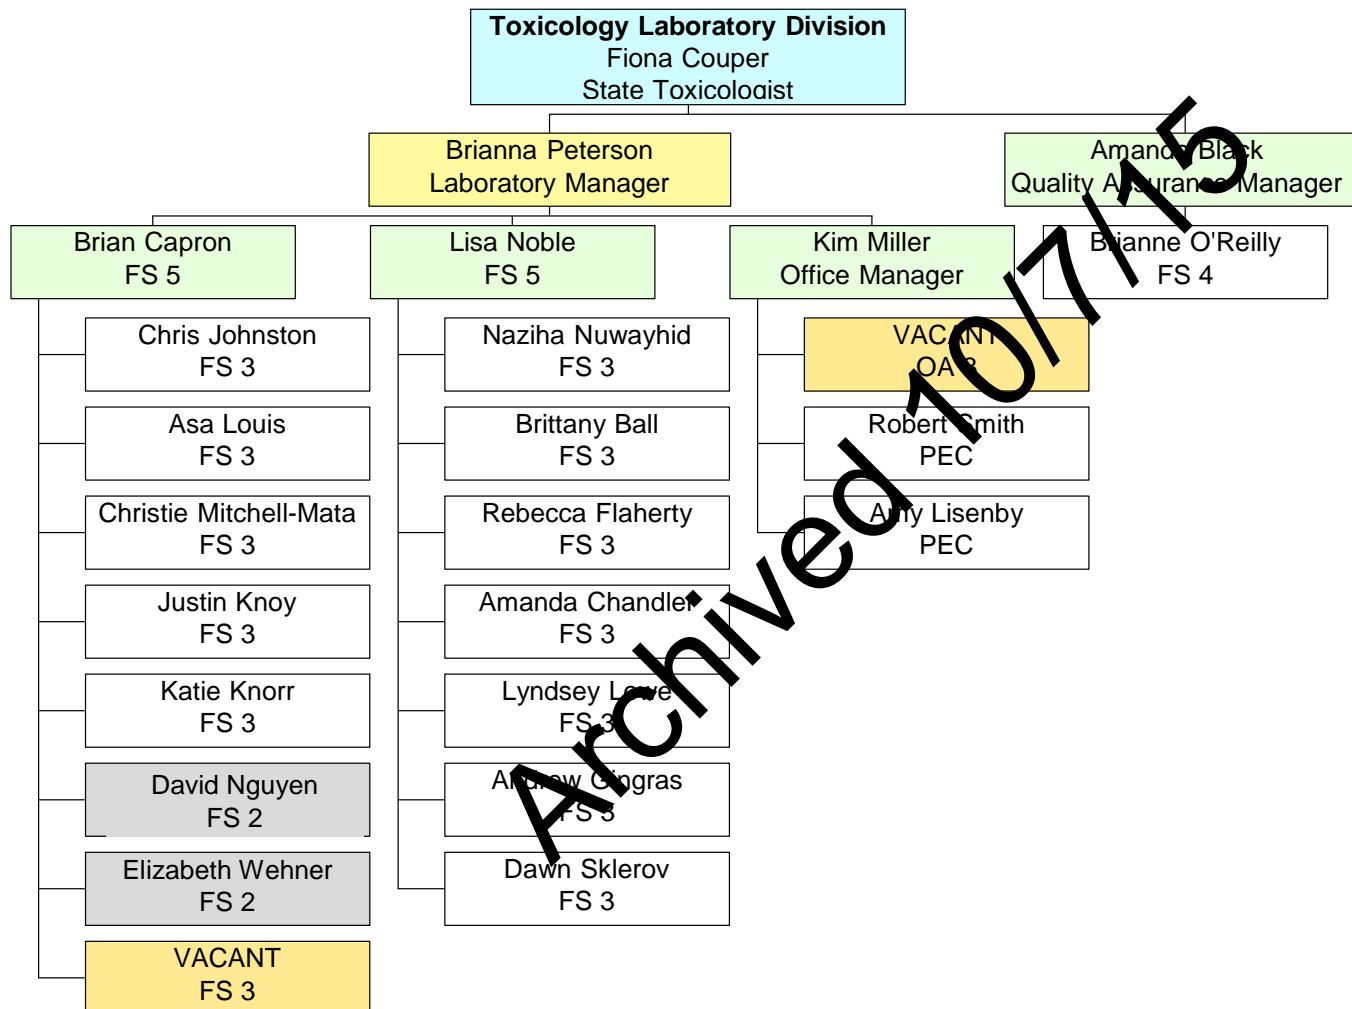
**Toxicology Laboratory Division**
Fiona Couper
State Toxicologist

Brianna Peterson
Laboratory Manager

Amanda Black
Quality Assurance Manager

Brian Capron
FS 5

Lisa Noble
FS 5

Kim Miller
Office Manager

Brianne O'Reilly
FS 4

Chris Johnston
FS 3

Asa Louis
FS 3

Christie Mitchell-Mata
FS 3

Justin Knoy
FS 3

Katie Knorr
FS 3

David Nguyen
FS 2

Elizabeth Wehner
FS 2

VACANT
FS 3

Naziha Nuwayhid
FS 3

Brittany Ball
FS 3

Rebecca Flaherty
FS 3

Amanda Chandler
FS 3

Lyndsey Lowe
FS 3

Andrew Gingras
FS 3

Dawn Sklerov
FS 3

VACANT
OA 3

Robert Smith
PEC

Amy Lisenby
PEC

Archived 10/7/15